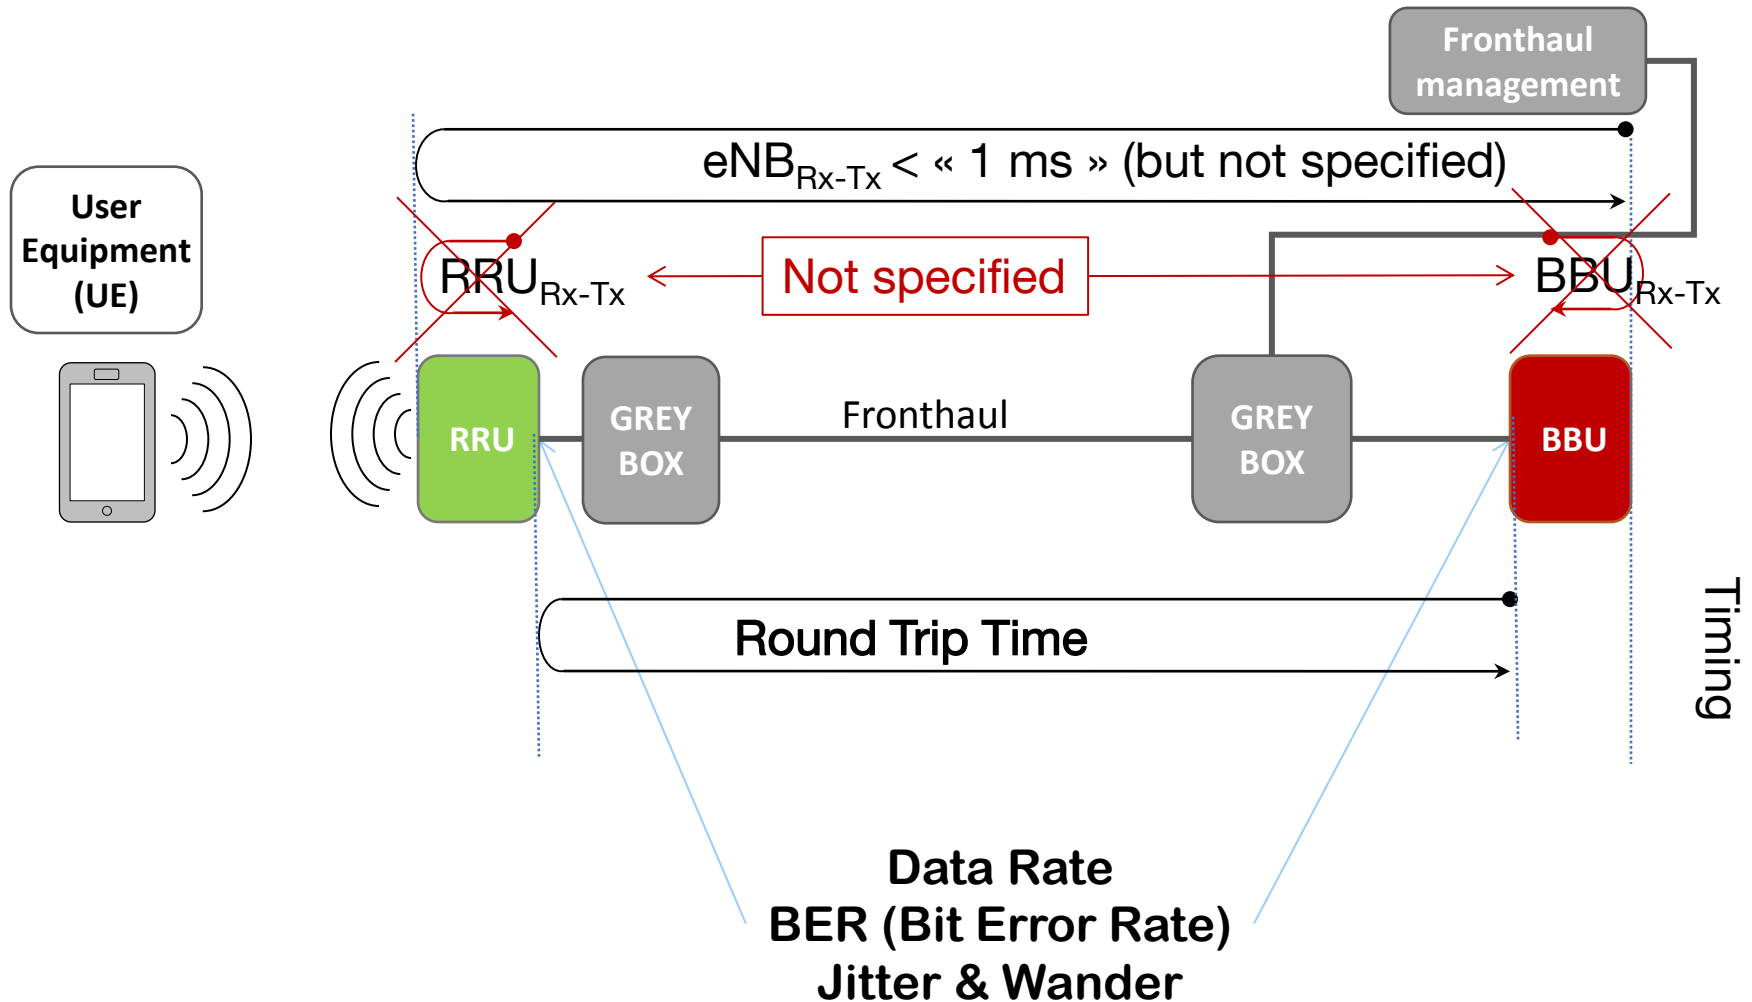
Fronthaul management

User Equipment (UE)

$eNB_{Rx-Tx}$ < « 1 ms » (but not specified)

$RRU_{Rx-Tx}$

Not specified

$BBU_{Rx-Tx}$

RRU

GREY BOX

Fronthaul

GREY BOX

BBU

Round Trip Time

Timing

Data Rate
BER (Bit Error Rate)
Jitter & Wander